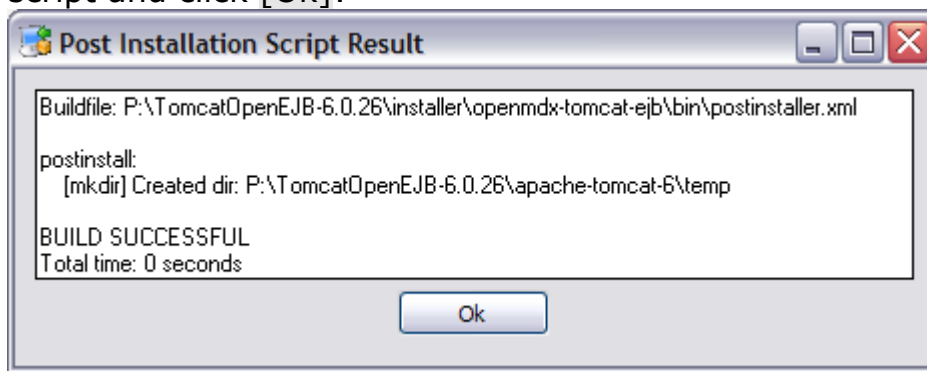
script and click [Ok].

Post Installation Script Result

Buildfile: P:\TomcatOpenEJB-6.0.26\installer\openmdx-tomcat-ejb\bin\postinstaller.xml

postinstall:
[mkdir] Created dir: P:\TomcatOpenEJB-6.0.26\apache-tomcat-6\temp

BUILD SUCCESSFUL
Total time: 0 seconds

Ok